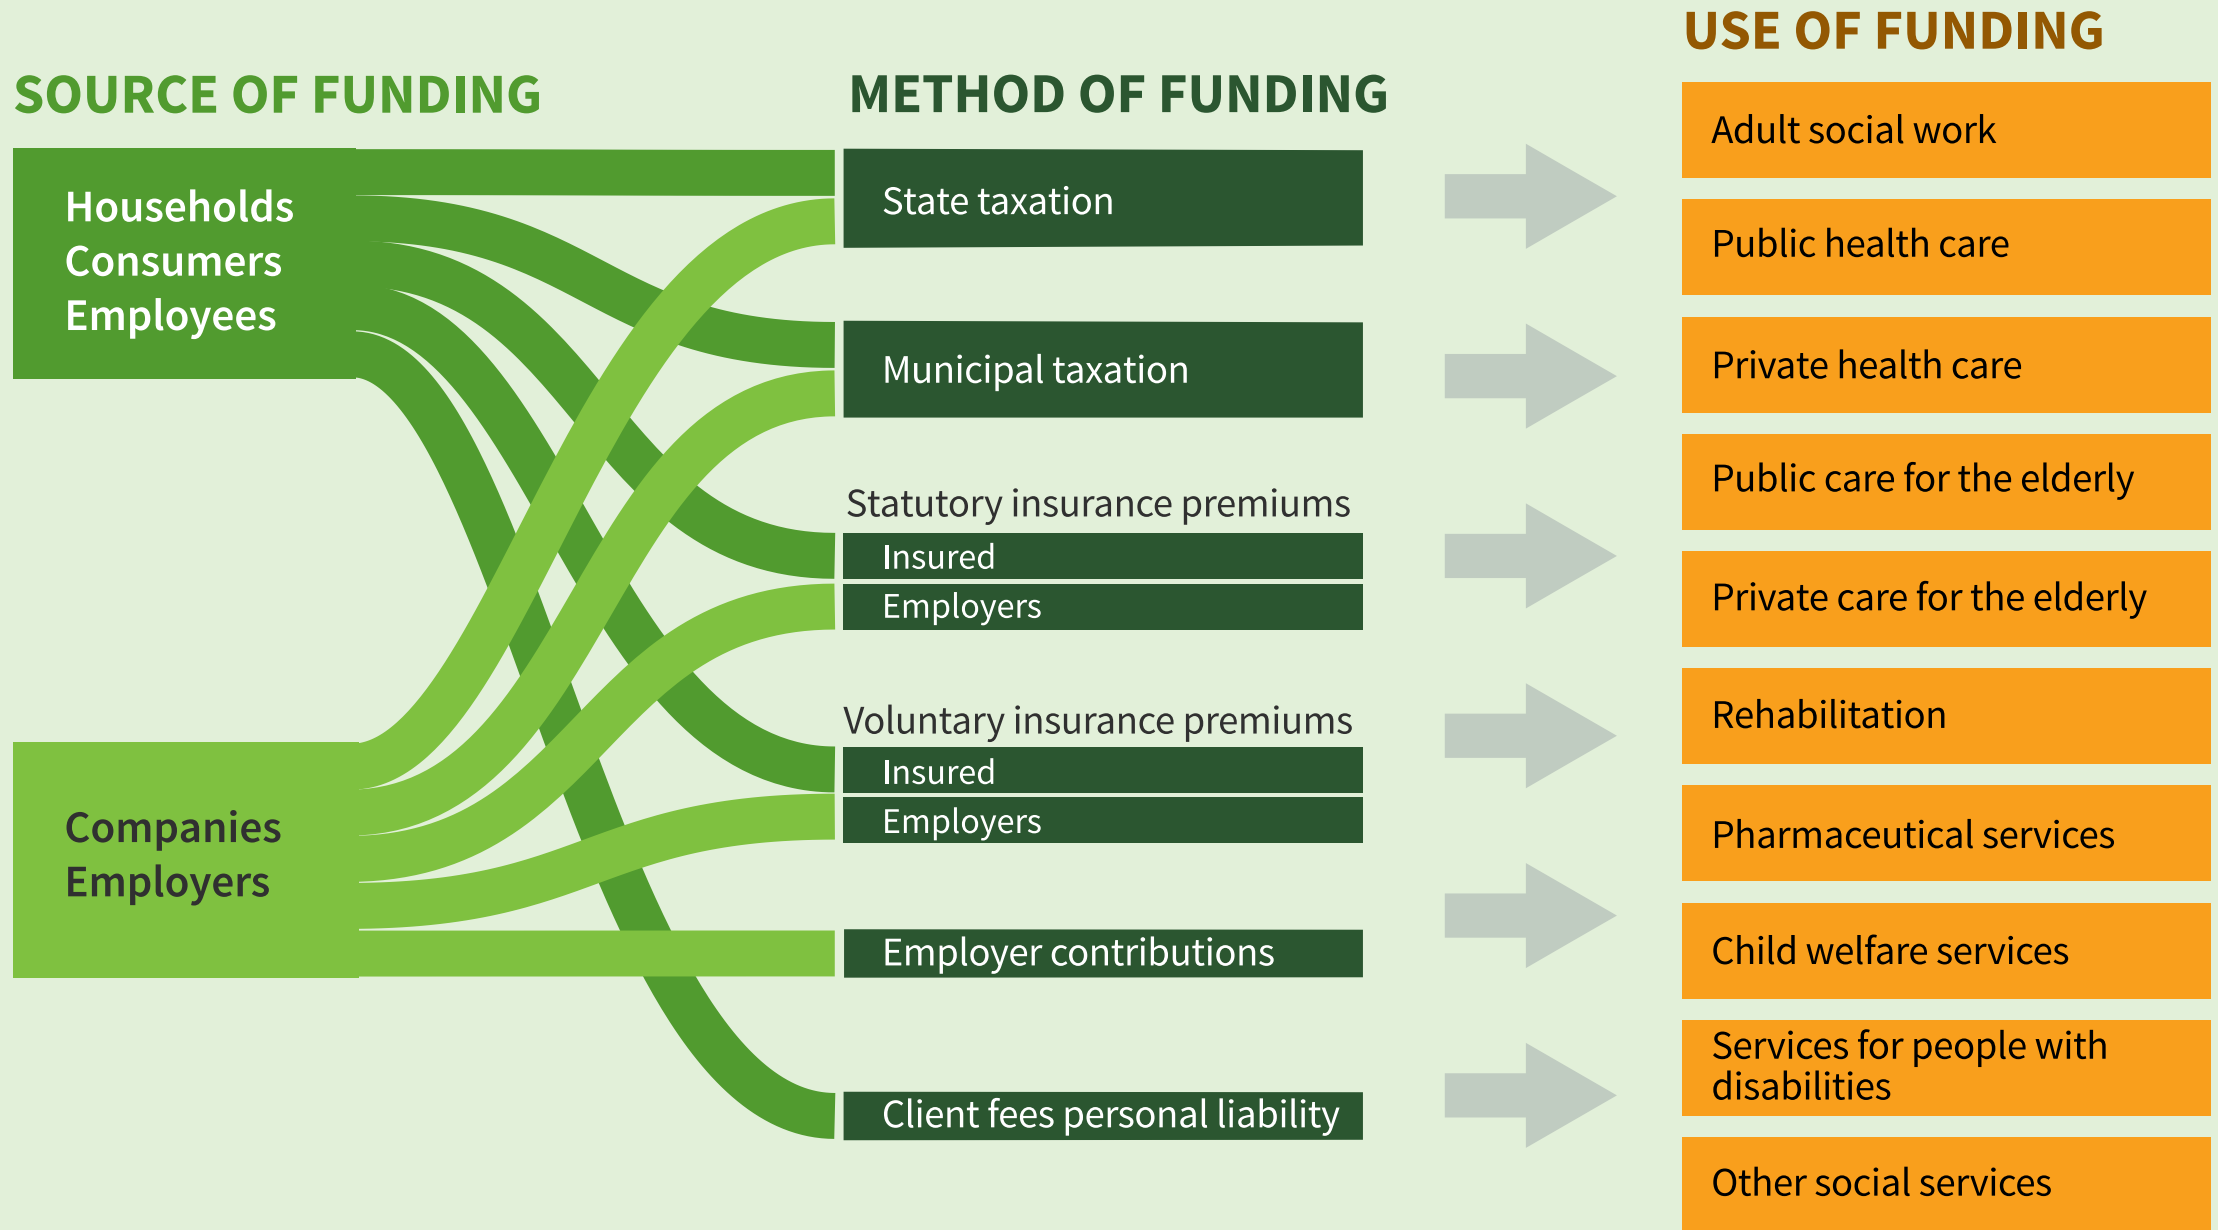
SOURCE OF FUNDING

Households
Consumers
Employees

Companies
Employers

METHOD OF FUNDING

State taxation

Municipal taxation

Statutory insurance premiums
Insured
Employers

Voluntary insurance premiums
Insured
Employers

Employer contributions

Client fees personal liability

USE OF FUNDING

Adult social work

Public health care

Private health care

Public care for the elderly

Private care for the elderly

Rehabilitation

Pharmaceutical services

Child welfare services

Services for people with disabilities

Other social services